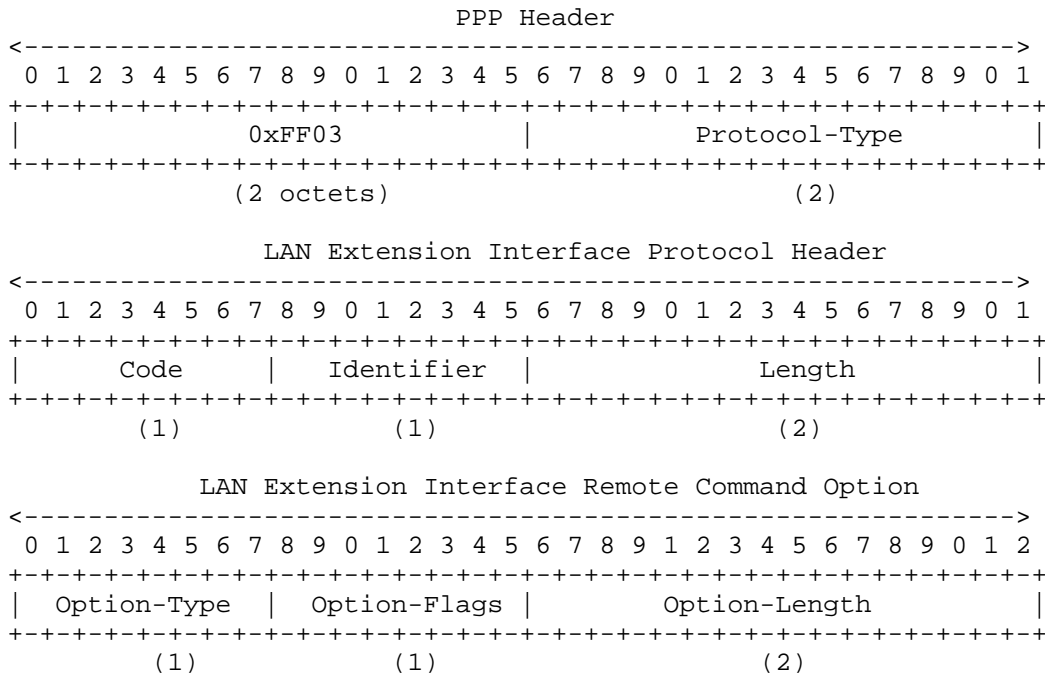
PPP Header

<----------------------------------------------------------------->

0 1 2 3 4 5 6 7 8 9 0 1 2 3 4 5 6 7 8 9 0 1 2 3 4 5 6 7 8 9 0 1

+-+-+-+-+-+-+-+-+-+-+-+-+-+-+-+-+-+-+-+-+-+-+-+-+-+-+-+-+-+-+-+-+

| 0xFF03 | Protocol-Type |

+-+-+-+-+-+-+-+-+-+-+-+-+-+-+-+-+-+-+-+-+-+-+-+-+-+-+-+-+-+-+-+-+

(2 octets) (2)

LAN Extension Interface Protocol Header

<----------------------------------------------------------------->

0 1 2 3 4 5 6 7 8 9 0 1 2 3 4 5 6 7 8 9 0 1 2 3 4 5 6 7 8 9 0 1

+-+-+-+-+-+-+-+-+-+-+-+-+-+-+-+-+-+-+-+-+-+-+-+-+-+-+-+-+-+-+-+-+

| Code | Identifier | Length |

+-+-+-+-+-+-+-+-+-+-+-+-+-+-+-+-+-+-+-+-+-+-+-+-+-+-+-+-+-+-+-+-+

(1) (1) (2)

LAN Extension Interface Remote Command Option

<----------------------------------------------------------------->

0 1 2 3 4 5 6 7 8 9 0 1 2 3 4 5 6 7 8 9 1 2 3 4 5 6 7 8 9 0 1 2

+-+-+-+-+-+-+-+-+-+-+-+-+-+-+-+-+-+-+-+-+-+-+-+-+-+-+-+-+-+-+-+-+

| Option-Type | Option-Flags | Option-Length |

+-+-+-+-+-+-+-+-+-+-+-+-+-+-+-+-+-+-+-+-+-+-+-+-+-+-+-+-+-+-+-+-+

(1) (1) (2)